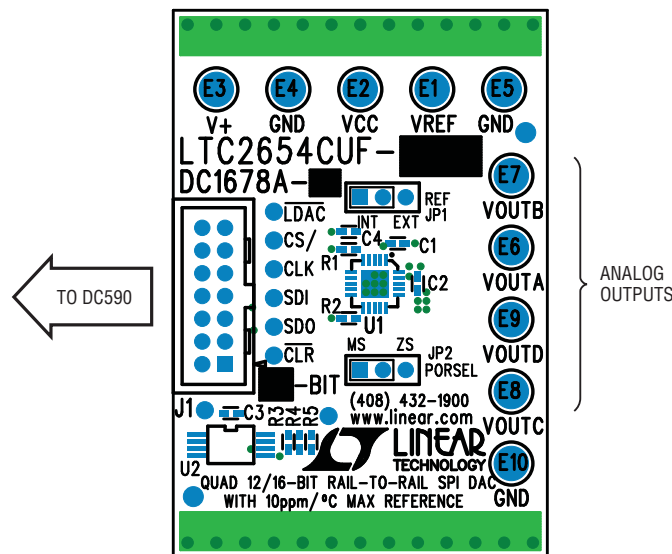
E3
V+
E4
GND
E2
VCC
E1
VREF
E5
GND

LTC2654CUF-
DC1678A-

REF
JP1
INT EXT

E7
VOUTB

$\overline{LDAC}$
CS/
CLK
SDI
SDO
$\overline{CLR}$

C4
C1
R1
C2
R2
U1

E6
VOUTA

TO DC590

ANALOG
OUTPUTS

E9
VOUTD

MS ZS
JP2
PORSEL

-BIT

E8
VOUTC

J1
C3
R3
R4
R5
(408) 432-1900
www.linear.com

U2
LINEAR
TECHNOLOGY

E10
GND

QUAD 12/16-BIT RAIL-TO-RAIL SPI DAC
WITH 10ppm/°C MAX REFERENCE